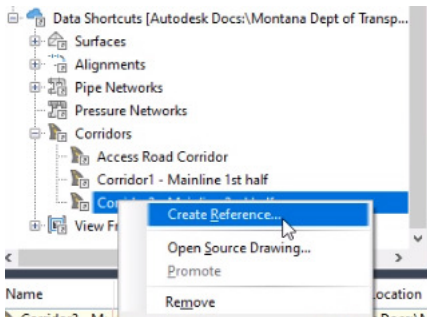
Data Shortcuts [Autodesk Docs:\Montana Dept of Transp...
Surfaces
Alignments
Pipe Networks
Pressure Networks
Corridors
Access Road Corridor
Corridor1 - Mainline 1st half
Co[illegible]
View Fr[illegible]
Create Reference...
Open Source Drawing...
Promote
Remove
Name
Location
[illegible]